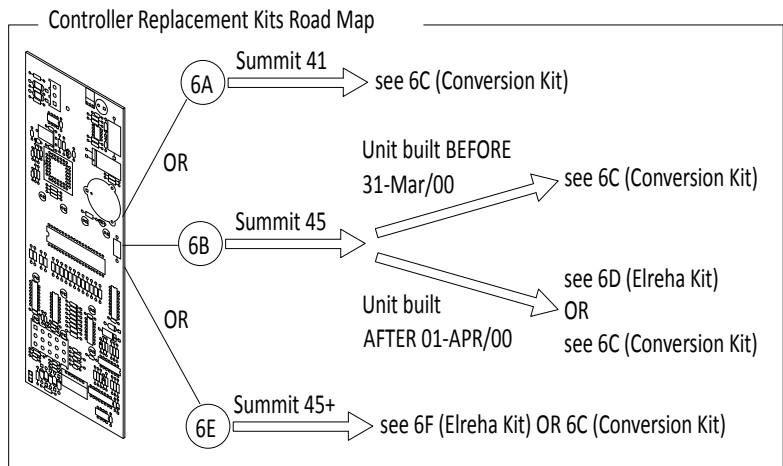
Controller Replacement Kits Road Map

6A Summit 41 see 6C (Conversion Kit)

OR

6B Summit 45

Unit built BEFORE 31-Mar/00 see 6C (Conversion Kit)

Unit built AFTER 01-APR/00 see 6D (Elreha Kit) OR see 6C (Conversion Kit)

OR

6E Summit 45+ see 6F (Elreha Kit) OR 6C (Conversion Kit)